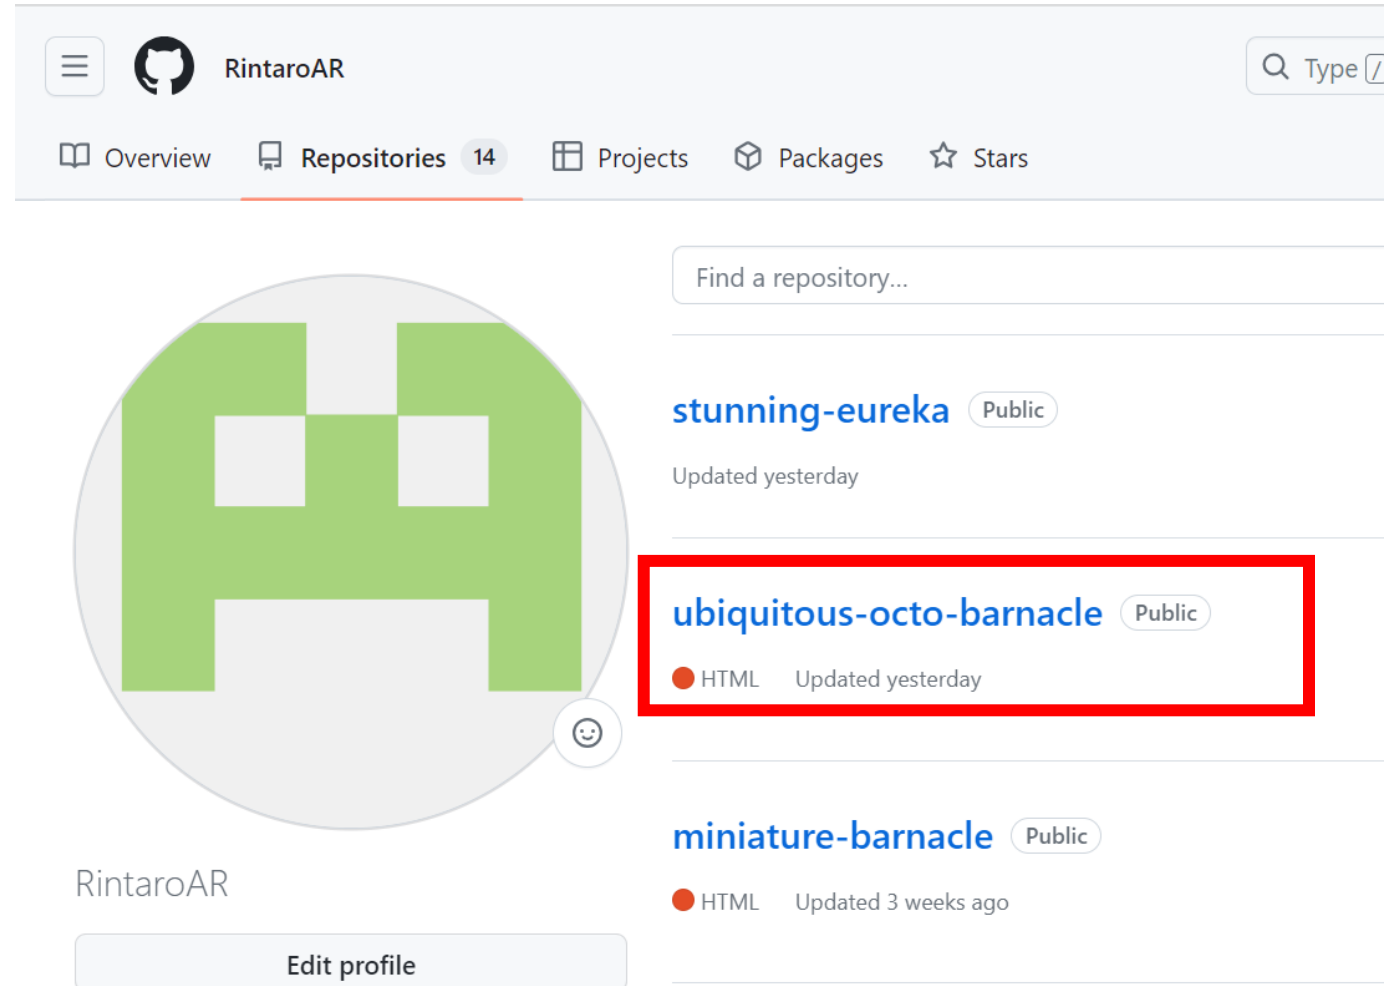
RintaroAR

Type /

Overview Repositories 14 Projects Packages Stars

Find a repository...

stunning-eureka Public

Updated yesterday

ubiquitous-octo-barnacle Public

HTML Updated yesterday

miniature-barnacle Public

HTML Updated 3 weeks ago

RintaroAR

Edit profile